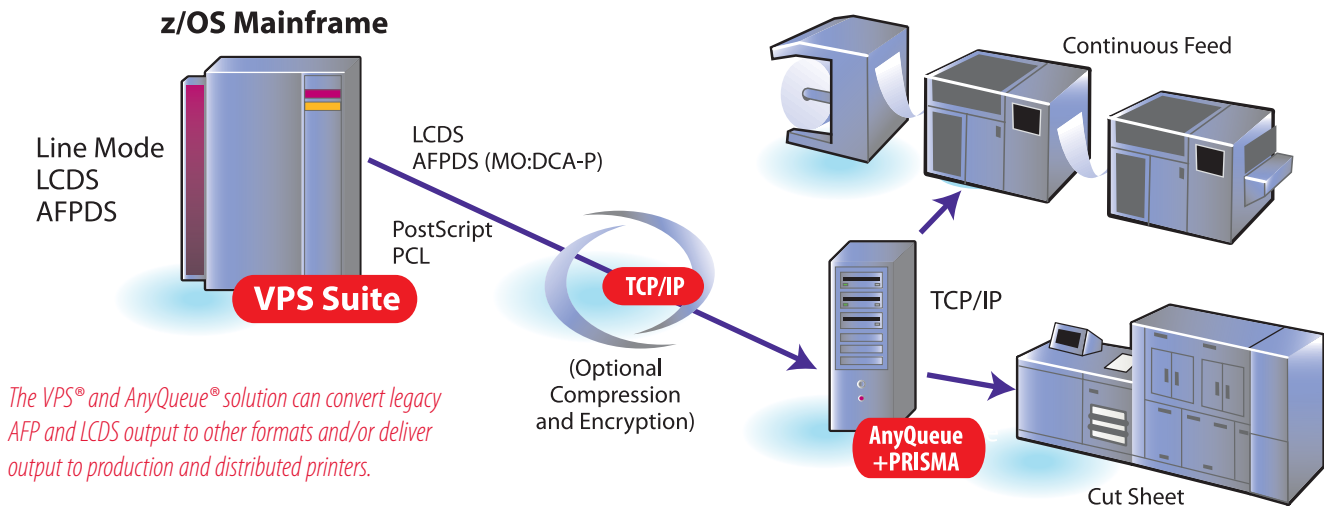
z/OS Mainframe

Line Mode
LCDS
AFPDS

VPS Suite

LCDS
AFPDS (MO:DCA-P)

PostScript
PCL

TCP/IP

(Optional
Compression
and Encryption)

Continuous Feed

TCP/IP

AnyQueue
+PRISMA

Cut Sheet

The VPS® and AnyQueue® solution can convert legacy AFP and LCDS output to other formats and/or deliver output to production and distributed printers.